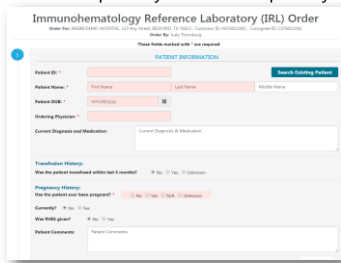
Immunohematology Reference Laboratory (IRL) Order

Order For: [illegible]

Order By: Judy Thornburg

These fields marked with * are required

1

PATIENT INFORMATION

Patient ID: *

Search Existing Patient

Patient Name: *

First Name

Last Name

Middle Name

Patient DOB: *

mm/dd/yyyy

Ordering Physician: *

Current Diagnosis and Medication:

Current Diagnosis & Medication

Transfusion History:

Was the patient transfused within last 3 months?

No Yes Unknown

Pregnancy History:

Has the patient ever been pregnant? *

No Yes N/A Unknown

Currently?

No Yes

Was RHIG given?

No Yes

Patient Comments:

Patient Comments